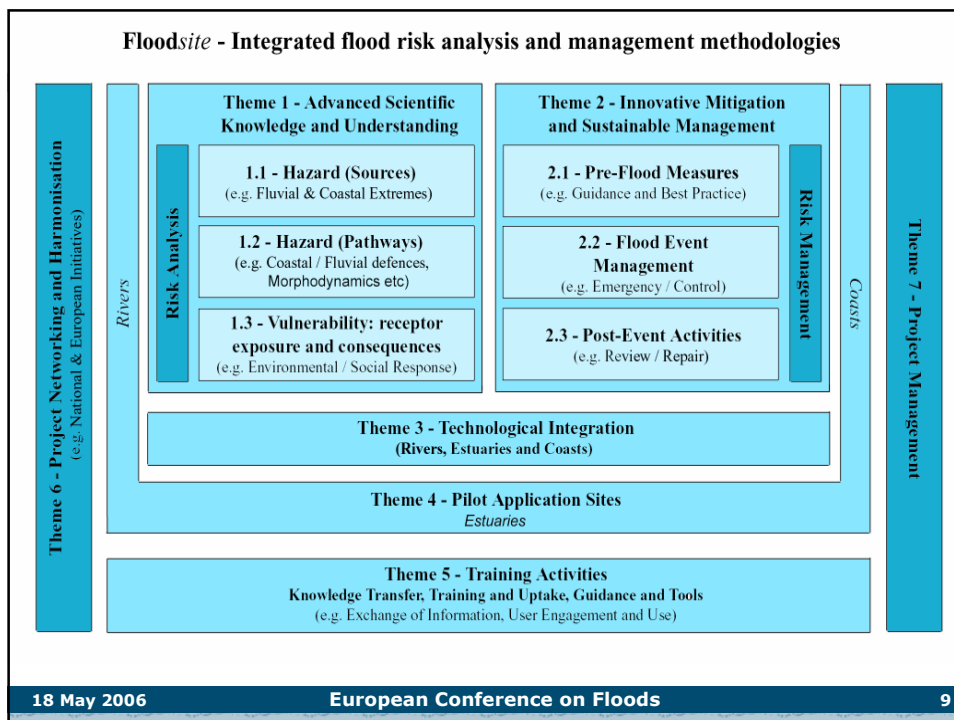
Flood*site* - Integrated flood risk analysis and management methodologies

Theme 6 - Project Networking and Harmonisation
(e.g. National & European Initiatives)

Rivers

Theme 1 - Advanced Scientific Knowledge and Understanding

Risk Analysis

1.1 - Hazard (Sources)
(e.g. Fluvial & Coastal Extremes)

1.2 - Hazard (Pathways)
(e.g. Coastal / Fluvial defences, Morphodynamics etc)

1.3 - Vulnerability: receptor exposure and consequences
(e.g. Environmental / Social Response)

Theme 2 - Innovative Mitigation and Sustainable Management

2.1 - Pre-Flood Measures
(e.g. Guidance and Best Practice)

2.2 - Flood Event Management
(e.g. Emergency / Control)

2.3 - Post-Event Activities
(e.g. Review / Repair)

Risk Management

Coasts

Theme 7 - Project Management

Theme 3 - Technological Integration
(Rivers, Estuaries and Coasts)

Theme 4 - Pilot Application Sites
Estuaries

Theme 5 - Training Activities
Knowledge Transfer, Training and Uptake, Guidance and Tools
(e.g. Exchange of Information, User Engagement and Use)

18 May 2006 European Conference on Floods 9